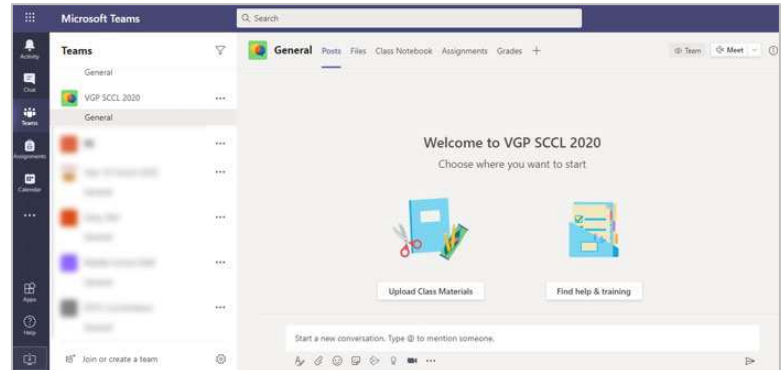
Microsoft Teams

Search

Activity

Chat

Teams

Assignments

Calendar

...

Apps

Help

Teams

General

VGP SCCL 2020

...

General

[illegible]

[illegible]

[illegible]

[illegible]

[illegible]

Join or create a team

General Posts Files Class Notebook Assignments Grades +

Team Meet

Welcome to VGP SCCL 2020

Choose where you want to start

Upload Class Materials

Find help & training

Start a new conversation. Type @ to mention someone.